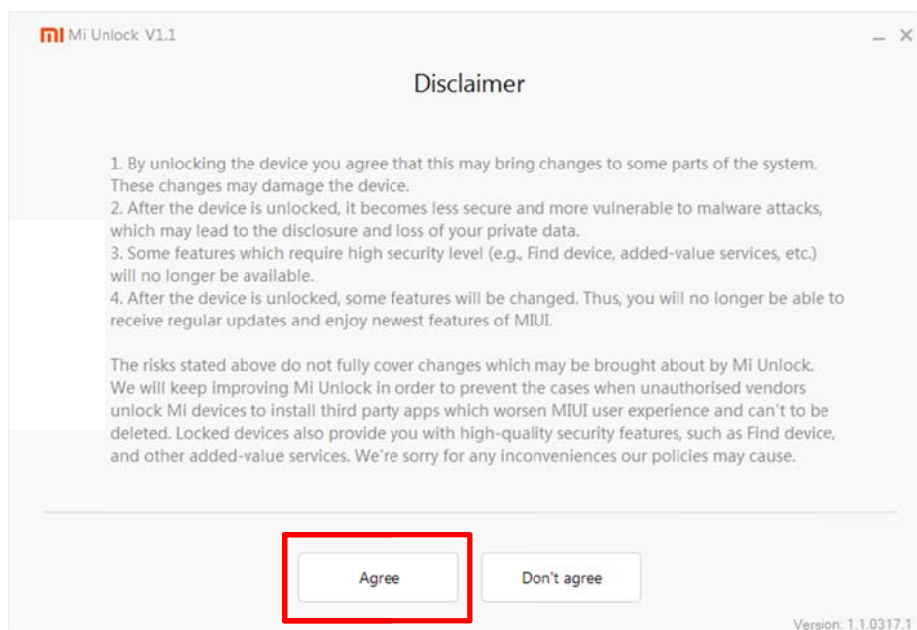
mi Mi Unlock V1.1

– ×

Disclaimer

1. By unlocking the device you agree that this may bring changes to some parts of the system. These changes may damage the device.
2. After the device is unlocked, it becomes less secure and more vulnerable to malware attacks, which may lead to the disclosure and loss of your private data.
3. Some features which require high security level (e.g., Find device, added-value services, etc.) will no longer be available.
4. After the device is unlocked, some features will be changed. Thus, you will no longer be able to receive regular updates and enjoy newest features of MIUI.

The risks stated above do not fully cover changes which may be brought about by Mi Unlock. We will keep improving Mi Unlock in order to prevent the cases when unauthorised vendors unlock Mi devices to install third party apps which worsen MIUI user experience and can't to be deleted. Locked devices also provide you with high-quality security features, such as Find device, and other added-value services. We're sorry for any inconveniences our policies may cause.

Agree

Don't agree

Version: 1.1.0317.1